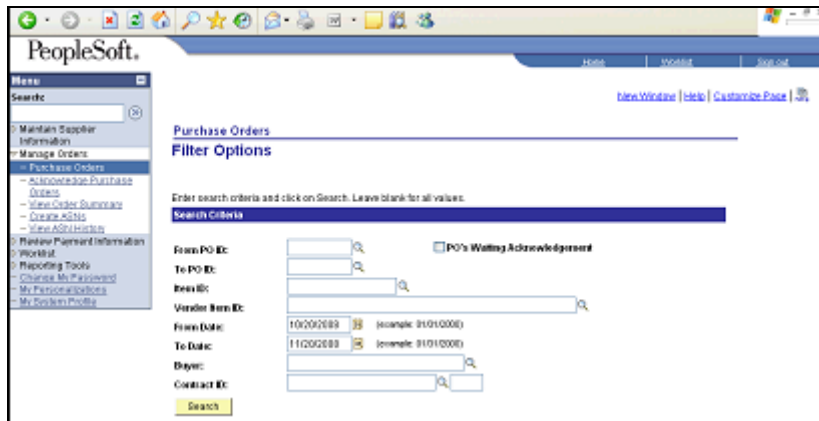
PeopleSoft.

Home | Worklist | Sign out

Menu

Search:

Maintain Supplier Information
Manage Orders
– Purchase Orders
– Acknowledge Purchase Orders
– View Order Summary
– Create ASNs
– View ASN History
Review Payment Information
Worklist
Reporting Tools
– Change My Password
– My Personalizations
– My System Profile

New Window | Help | Customize Page

Purchase Orders
Filter Options

Enter search criteria and click on Search. Leave blank for all values.

Search Criteria

From PO ID:
PO's Waiting Acknowledgement
To PO ID:
Item ID:
Vendor Item ID:
From Date: 10/20/2008 (example: 01/01/2000)
To Date: 11/20/2008 (example: 01/01/2000)
Buyer:
Contact ID:

Search